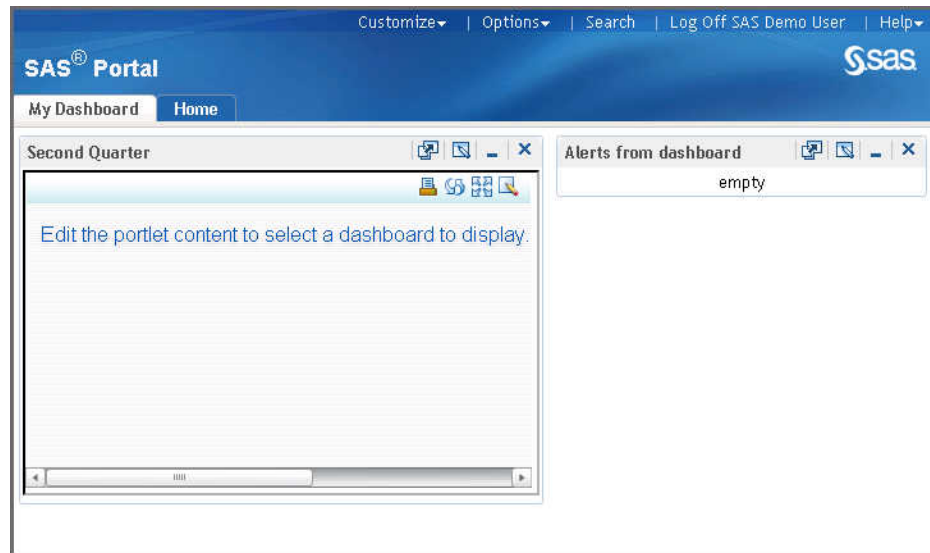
Customize | Options | Search | Log Off SAS Demo User | Help

SAS® Portal

sas

My Dashboard

Home

Second Quarter

Edit the portlet content to select a dashboard to display.

Alerts from dashboard

empty